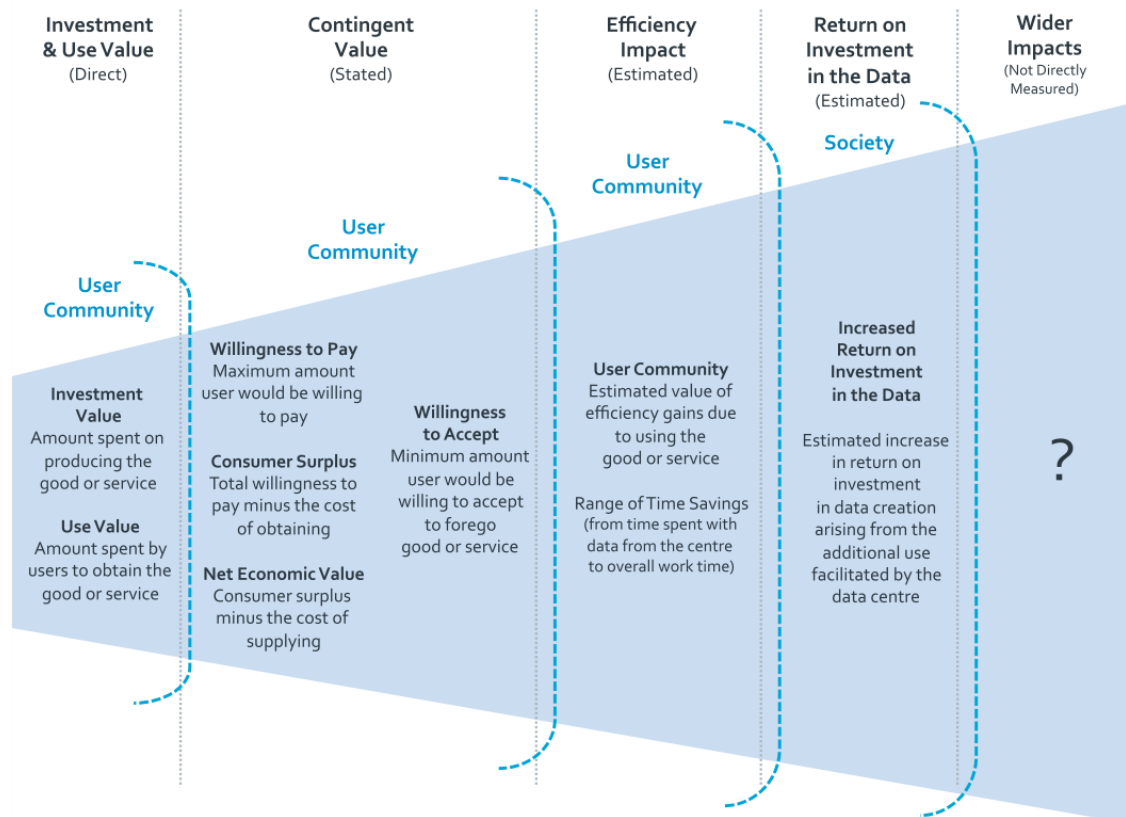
Investment & Use Value
(Direct)

Contingent Value
(Stated)

Efficiency Impact
(Estimated)

Return on Investment in the Data
(Estimated)

Wider Impacts
(Not Directly Measured)

User Community

User Community

User Community

Society

Investment Value
Amount spent on producing the good or service

Use Value
Amount spent by users to obtain the good or service

Willingness to Pay
Maximum amount user would be willing to pay

Consumer Surplus
Total willingness to pay minus the cost of obtaining

Net Economic Value
Consumer surplus minus the cost of supplying

Willingness to Accept
Minimum amount user would be willing to accept to forego good or service

User Community
Estimated value of efficiency gains due to using the good or service

Range of Time Savings
(from time spent with data from the centre to overall work time)

Increased Return on Investment in the Data

Estimated increase in return on investment in data creation arising from the additional use facilitated by the data centre

?